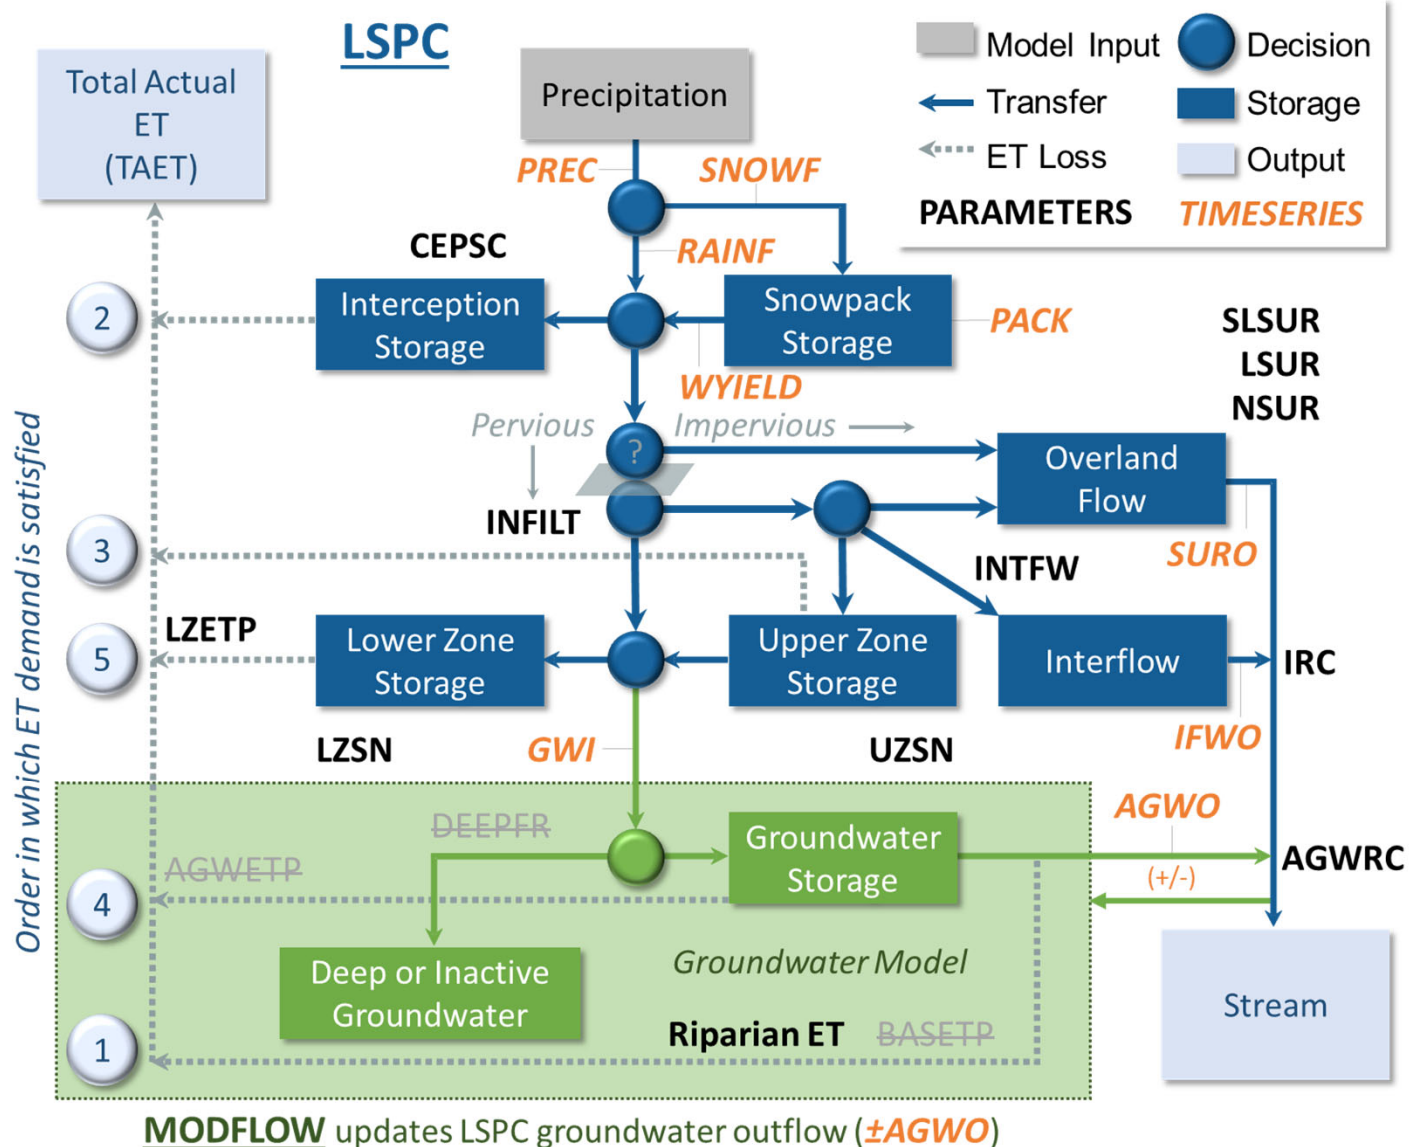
LSPC

Total Actual ET (TAET)

Precipitation

Model Input
Decision
Transfer
Storage
ET Loss
Output
PARAMETERS
TIMESERIES

PREC
SNOWF
RAINF
CEPSC

Interception Storage
Snowpack Storage
PACK
WYIELD

SLSUR
LSUR
NSUR

Pervious
Impervious
?
INFILT

Overland Flow
SURO
INTFW

Order in which ET demand is satisfied

2
3
5
4
1

LZETP
Lower Zone Storage
Upper Zone Storage
Interflow
IRC
IFWO
LZSN
GWI
UZSN

DEEPFR
AGWETP
Groundwater Storage
AGWO
AGWRC
(+/-)

Deep or Inactive Groundwater
Groundwater Model
Riparian ET
BASETP
Stream

MODFLOW updates LSPC groundwater outflow (±AGWO)